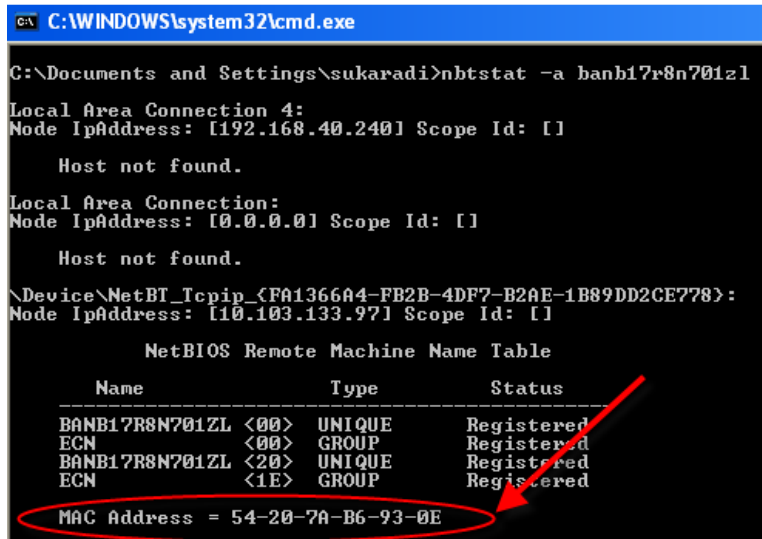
C:\WINDOWS\system32\cmd.exe

C:\Documents and Settings\sukaradi>nbtstat -a banb17r8n701zl

Local Area Connection 4:
Node IpAddress: [192.168.40.240] Scope Id: []

Host not found.

Local Area Connection:
Node IpAddress: [0.0.0.0] Scope Id: []

Host not found.

\Device\NetBT_Tcpip_{FA1366A4-FB2B-4DF7-B2AE-1B89DD2CE778}:
Node IpAddress: [10.103.133.97] Scope Id: []

NetBIOS Remote Machine Name Table

| Name | | Type | Status |
|---|---|---|---|
| BANB17R8N701ZL | <00> | UNIQUE | Registered |
| ECN | <00> | GROUP | Registered |
| BANB17R8N701ZL | <20> | UNIQUE | Registered |
| ECN | <1E> | GROUP | Registered |

MAC Address = 54-20-7A-B6-93-0E